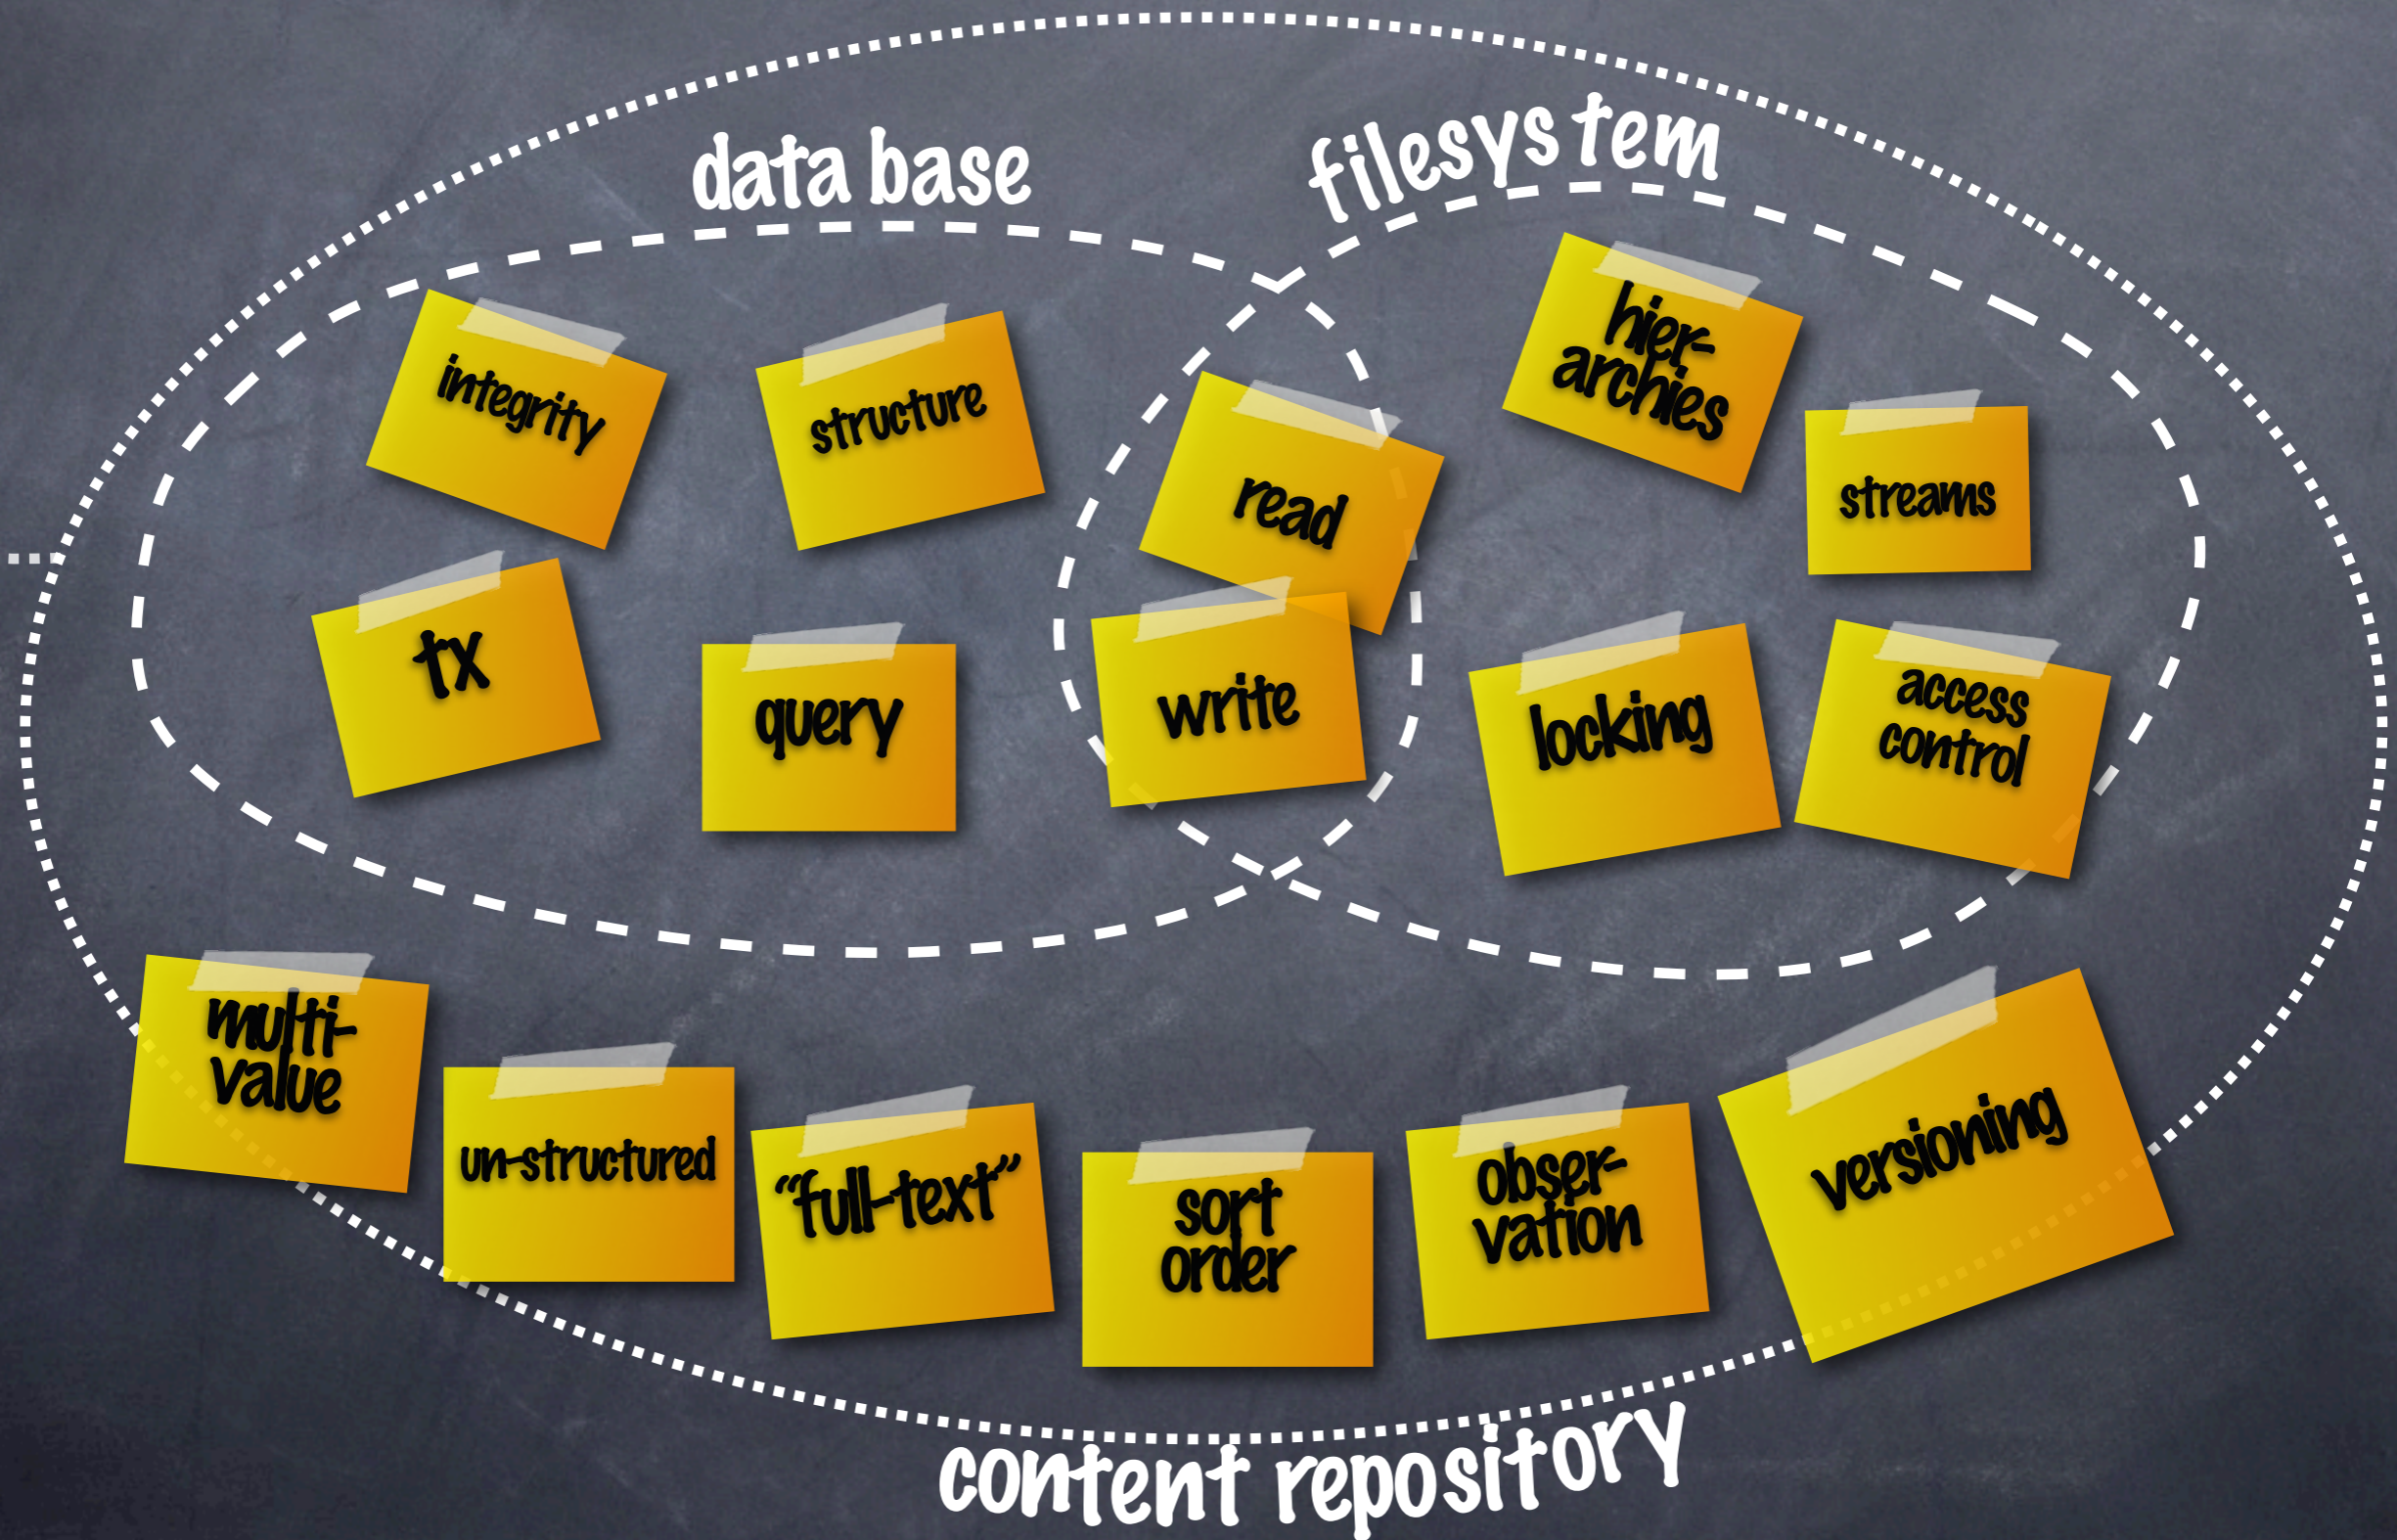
data base

filesys tem

integrity

structure

read

hierarchies

streams

tx

query

write

locking

access control

multivalue

un-structured

"full-text"

sort order

observation

versioning

content repository